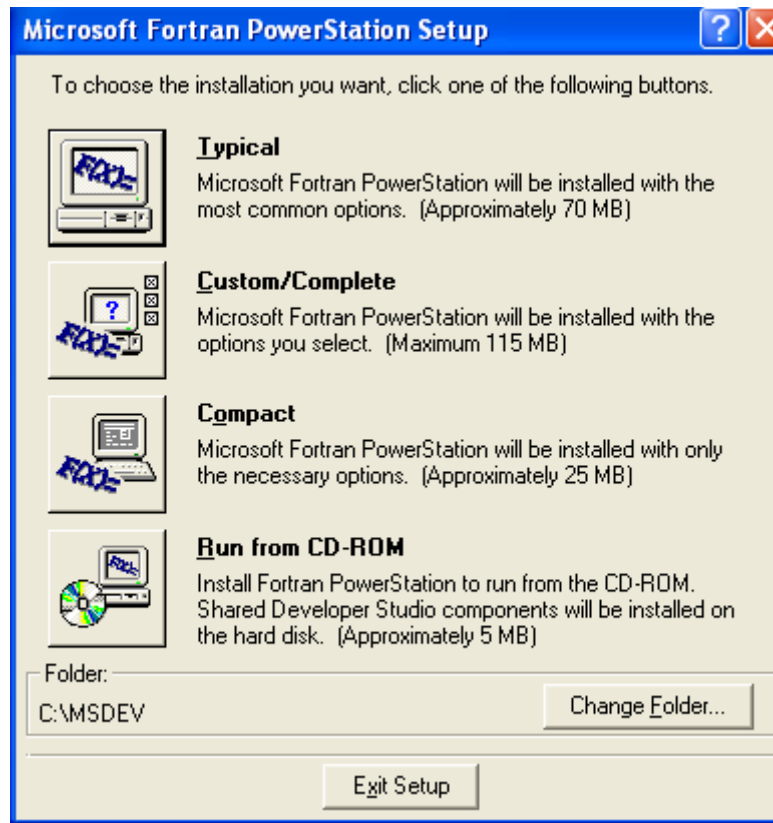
Microsoft Fortran PowerStation Setup

?

To choose the installation you want, click one of the following buttons.

FXXX

Typical
Microsoft Fortran PowerStation will be installed with the most common options. (Approximately 70 MB)

?

FXXX

Custom/Complete
Microsoft Fortran PowerStation will be installed with the options you select. (Maximum 115 MB)

FXXX

Compact
Microsoft Fortran PowerStation will be installed with only the necessary options. (Approximately 25 MB)

FXXX

Run from CD-ROM
Install Fortran PowerStation to run from the CD-ROM. Shared Developer Studio components will be installed on the hard disk. (Approximately 5 MB)

Folder:
C:\MSDEV

Change Folder...

Exit Setup